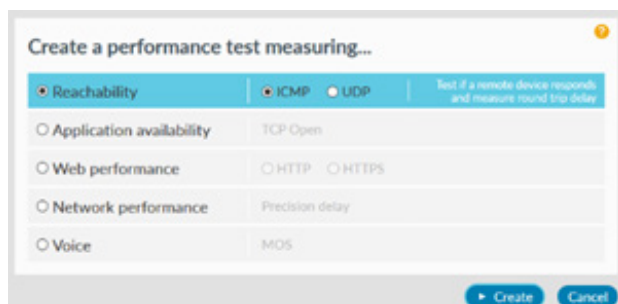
Create a performance test measuring...

Reachability | ICMP UDP | Test if a remote device responds and measure round trip delay
Application availability | TCP Open
Web performance | HTTP HTTPS
Network performance | Precision delay
Voice | MOS

► Create Cancel